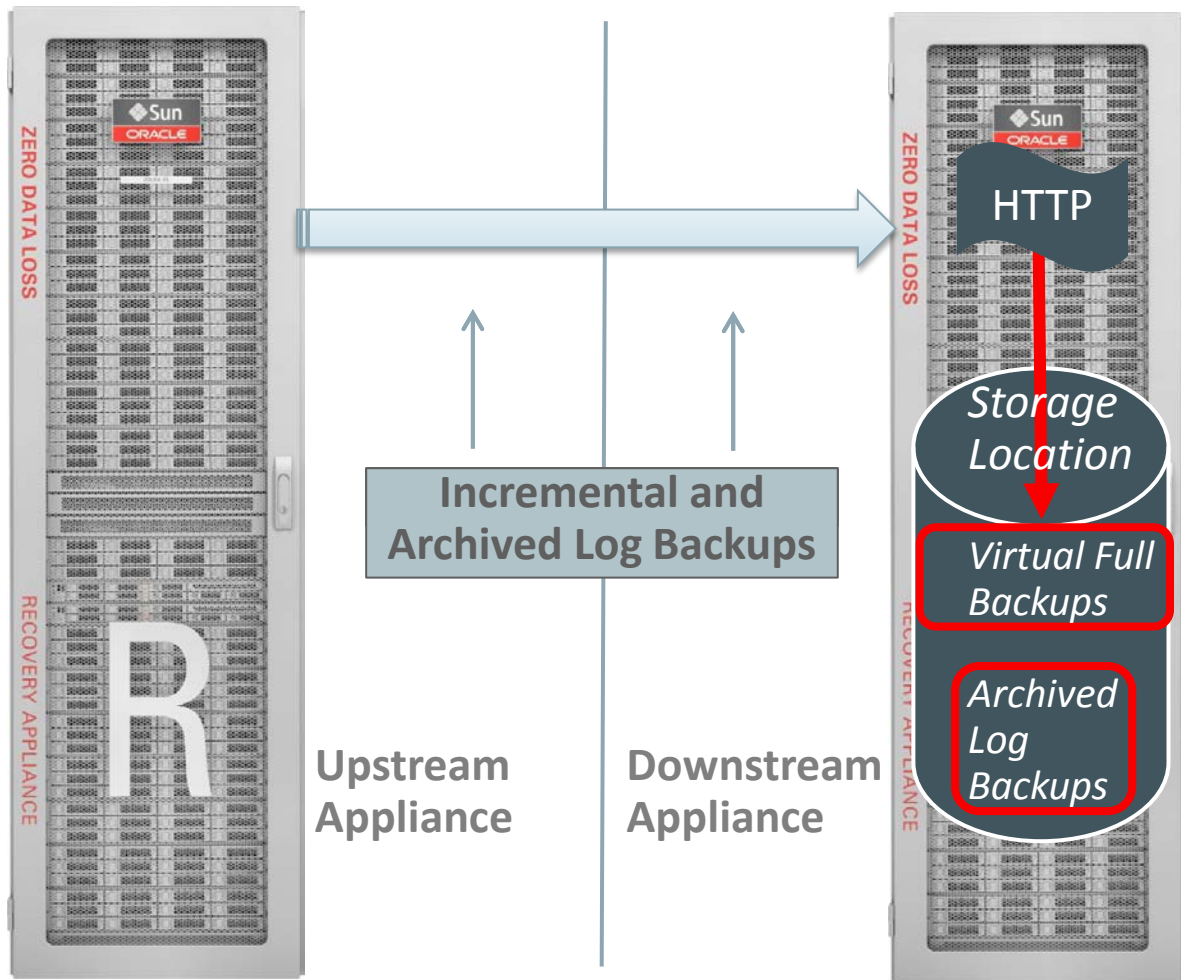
Sun
ORACLE

ZERO DATA LOSS

RECOVERY APPLIANCE

R

Incremental and Archived Log Backups

Upstream Appliance

Downstream Appliance

Sun
ORACLE

ZERO DATA LOSS

HTTP

Storage Location

Virtual Full Backups

Archived Log Backups

RECOVERY APPLIANCE